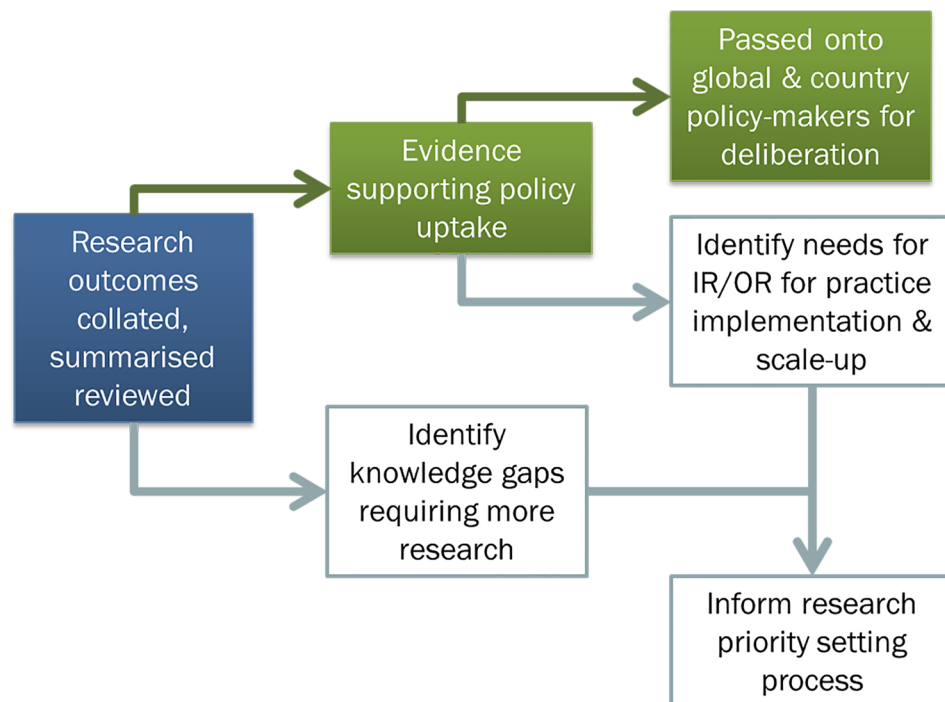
Research outcomes collated, summarised reviewed

Evidence supporting policy uptake

Passed onto global & country policy-makers for deliberation

Identify needs for IR/OR for practice implementation & scale-up

Identify knowledge gaps requiring more research

Inform research priority setting process